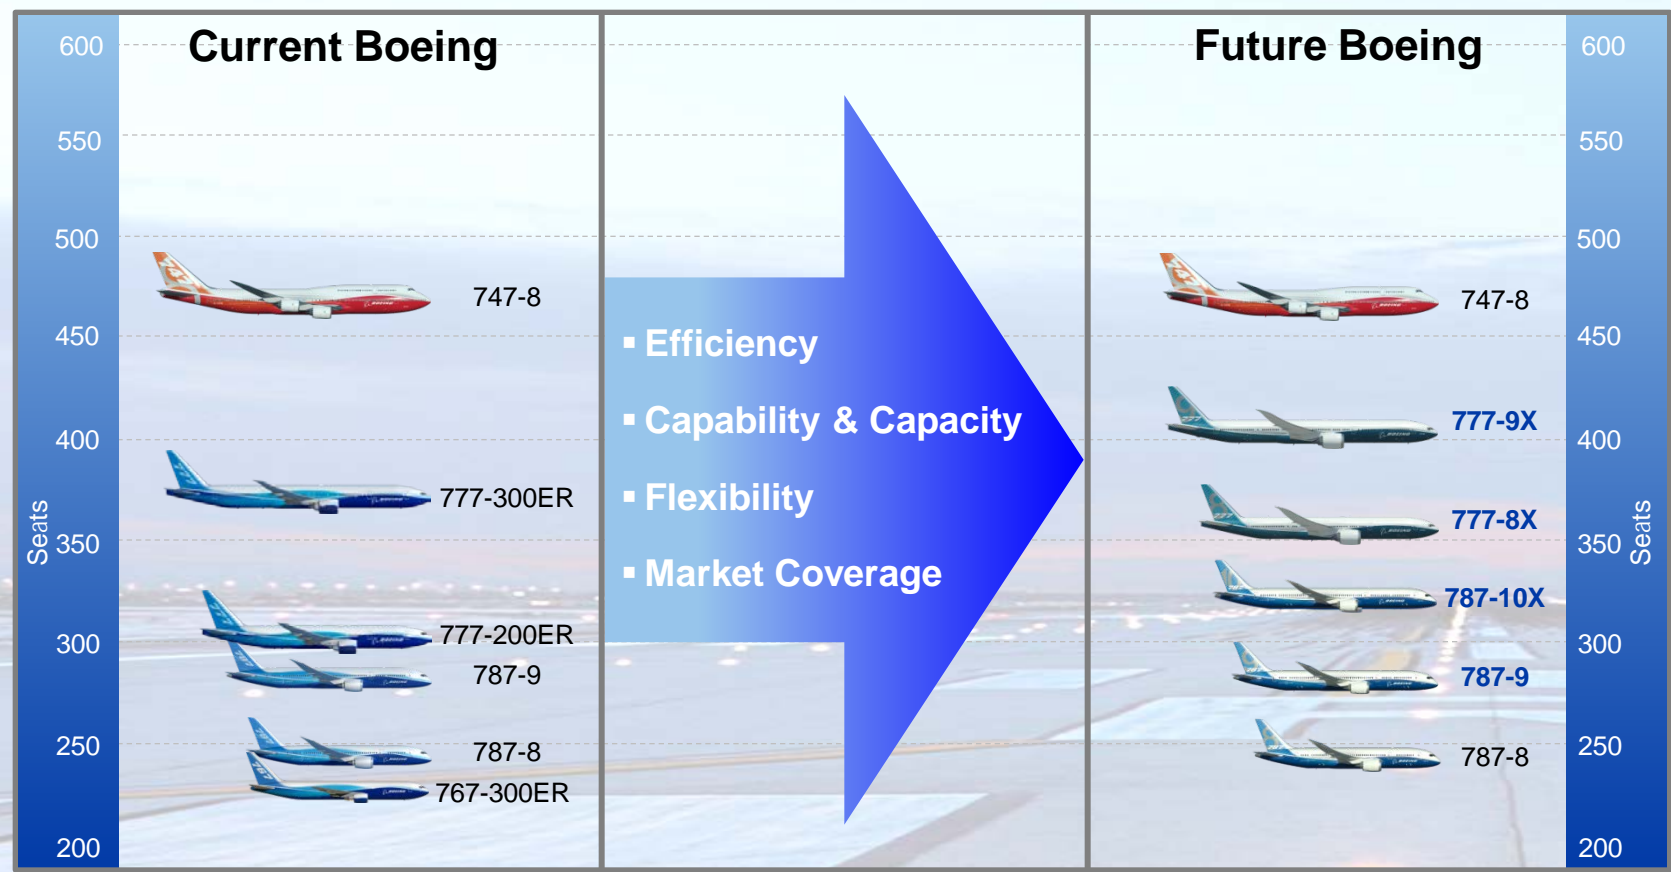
Current Boeing

600
550
500
450
400
350
300
250
200
Seats

747-8
777-300ER
777-200ER
787-9
787-8
767-300ER

▪ Efficiency
▪ Capability & Capacity
▪ Flexibility
▪ Market Coverage

Future Boeing

747-8
777-9X
777-8X
787-10X
787-9
787-8

600
550
500
450
400
350
300
250
200
Seats